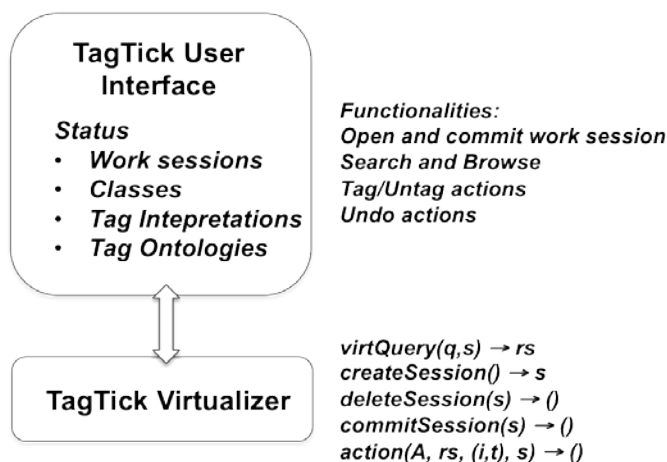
TagTick User Interface

Status
• Work sessions
• Classes
• Tag Intepretations
• Tag Ontologies

Functionalities:
Open and commit work session
Search and Browse
Tag/Untag actions
Undo actions

TagTick Virtualizer

virtQuery(q,s) → rs
createSession() → s
deleteSession(s) → ()
commitSession(s) → ()
action(A, rs, (i,t), s) → ()